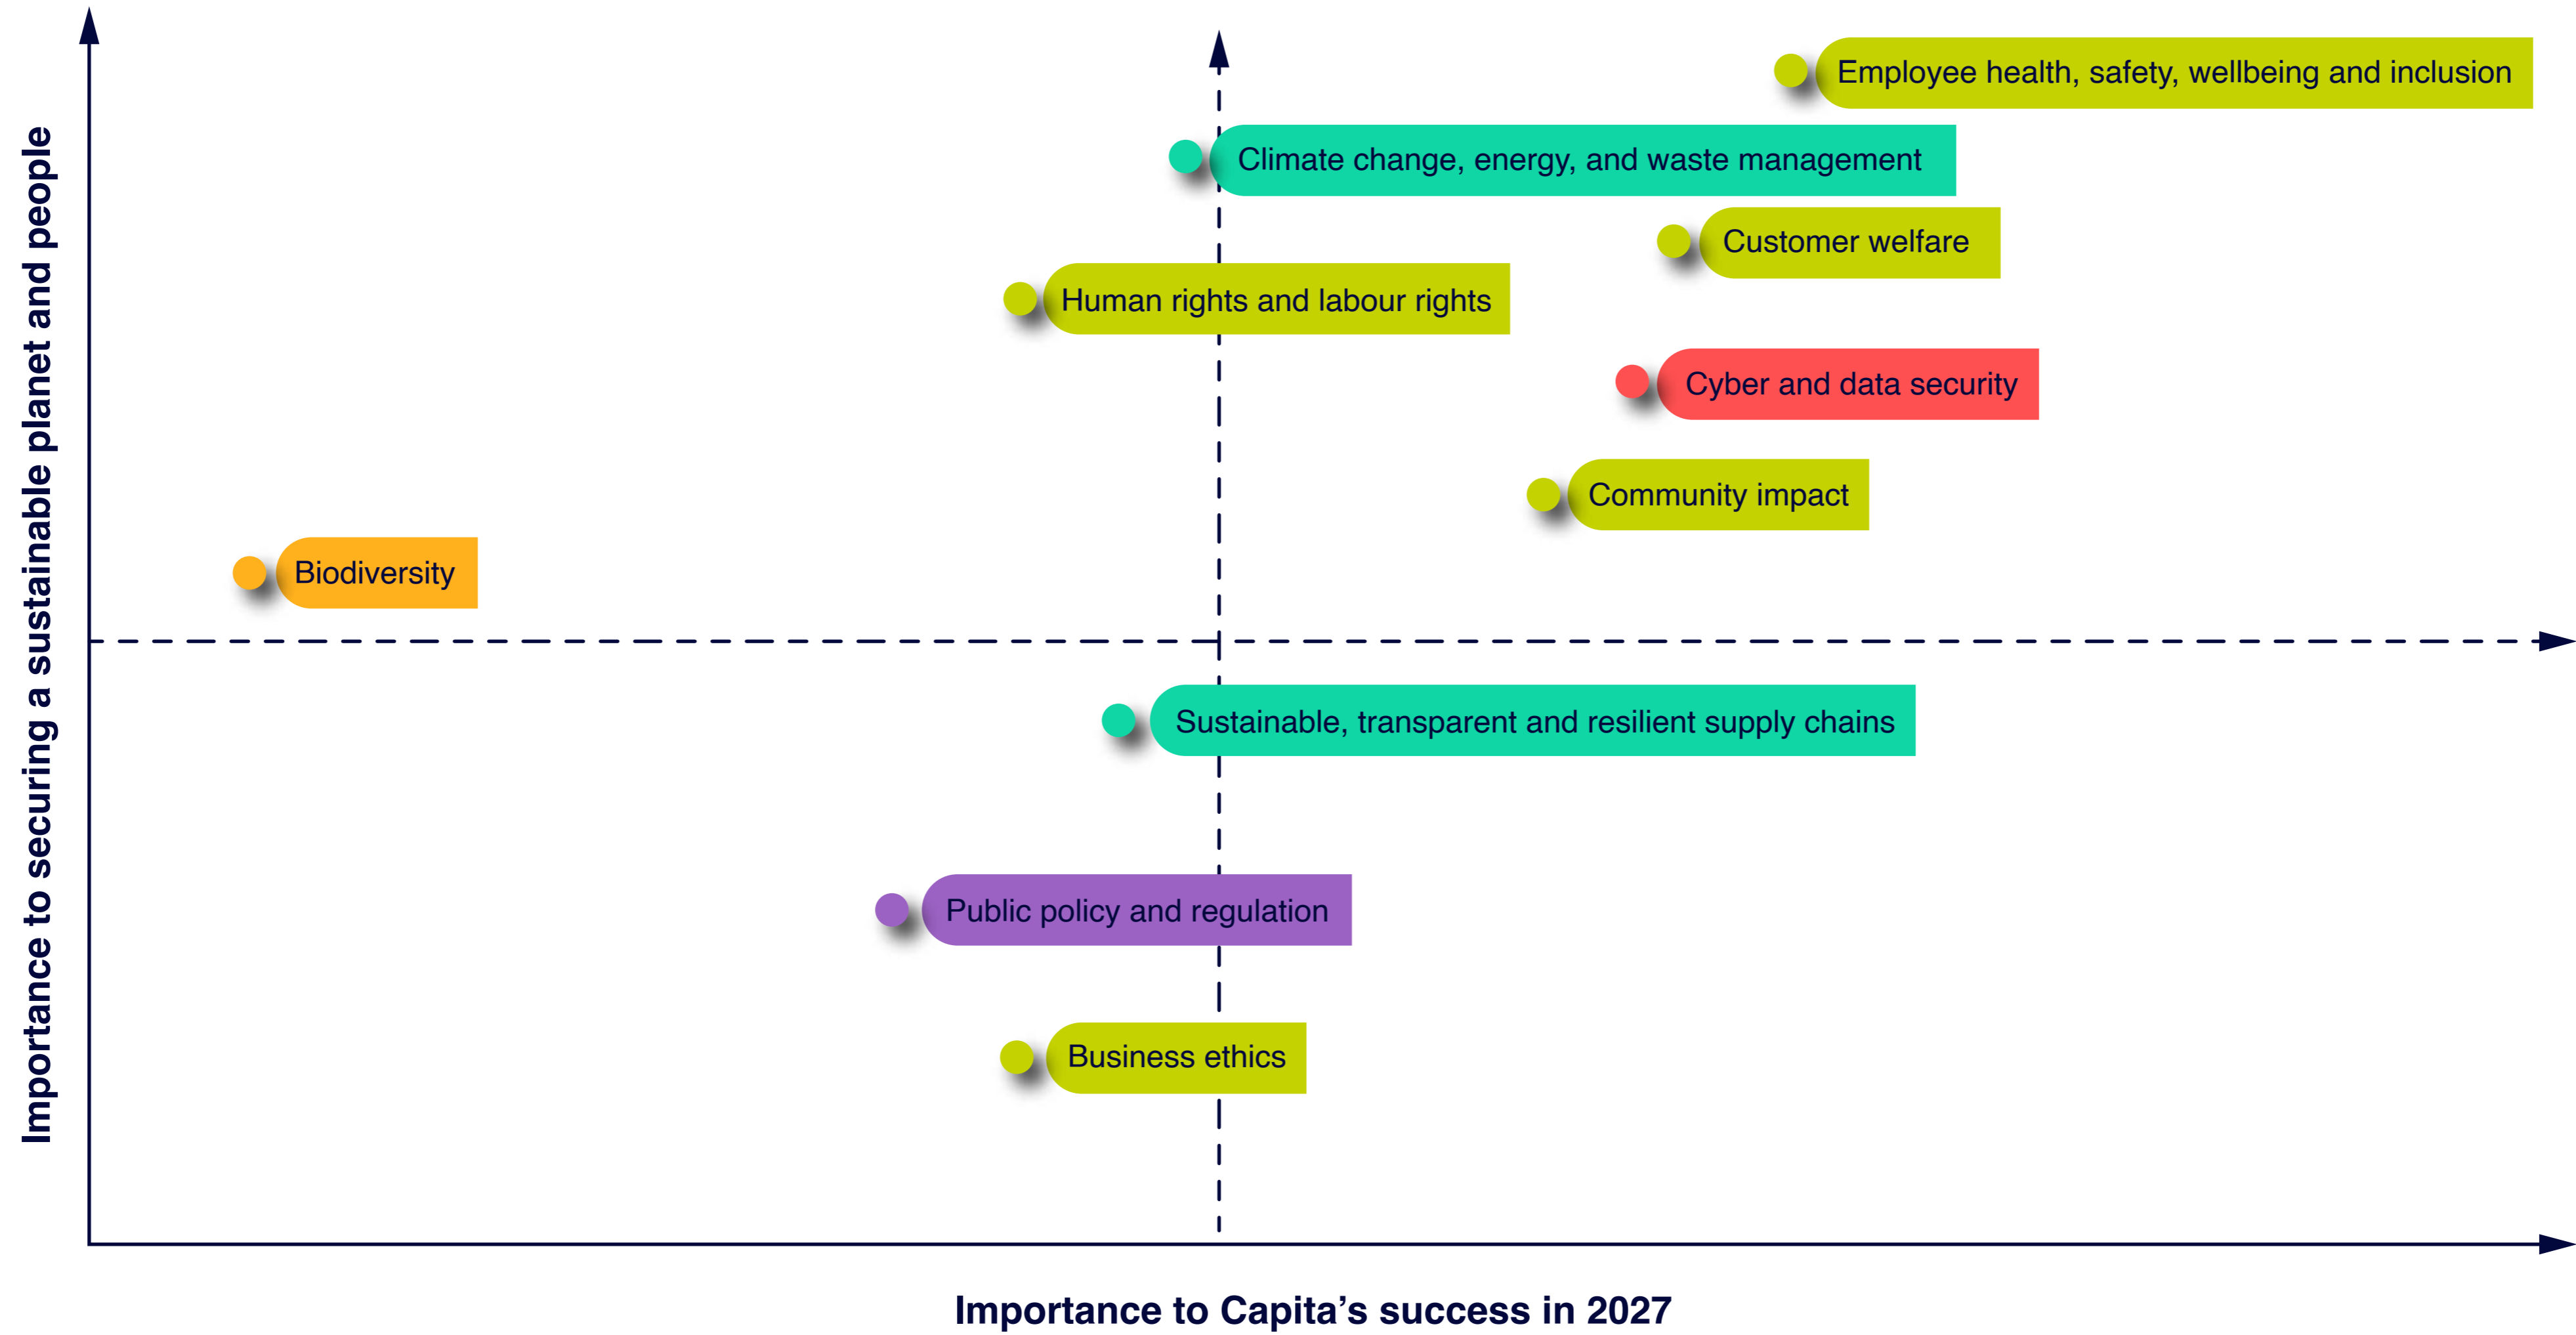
Importance to securing a sustainable planet and people

Employee health, safety, wellbeing and inclusion

Climate change, energy, and waste management

Customer welfare

Human rights and labour rights

Cyber and data security

Community impact

Biodiversity

Sustainable, transparent and resilient supply chains

Public policy and regulation

Business ethics

Importance to Capita’s success in 2027